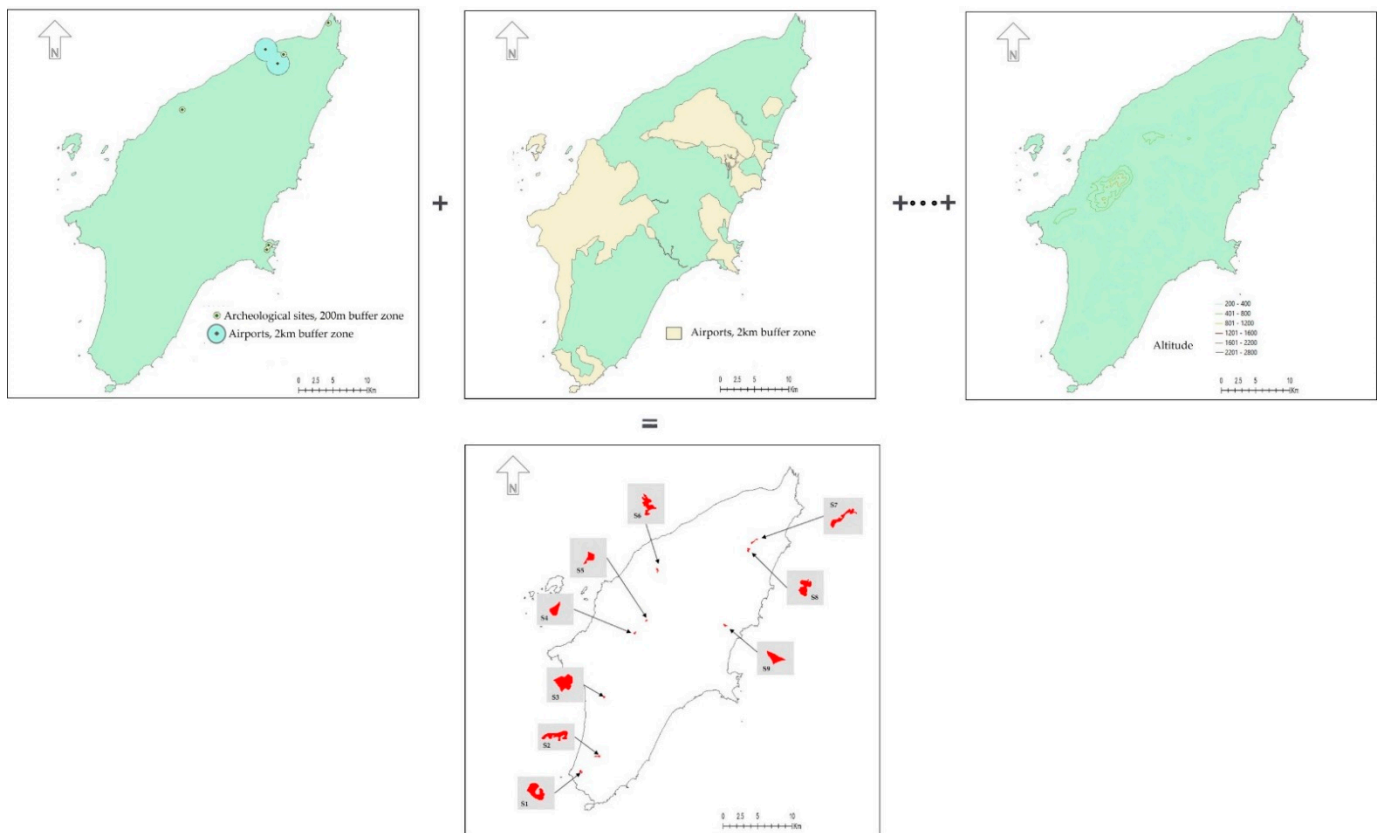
N

Archeological sites, 200m buffer zone
Airports, 2km buffer zone

0 2.5 5 10
Km

+

N

Airports, 2km buffer zone

0 2.5 5 10
Km

+···+

N

200 - 400
401 - 800
801 - 1200
1201 - 1600
1601 - 2200
2201 - 2800
Altitude

0 2.5 5 10
Km

=

N

S6
S7
S5
S4
S8
S9
S3
S2
S1

0 2.5 5 10
Km